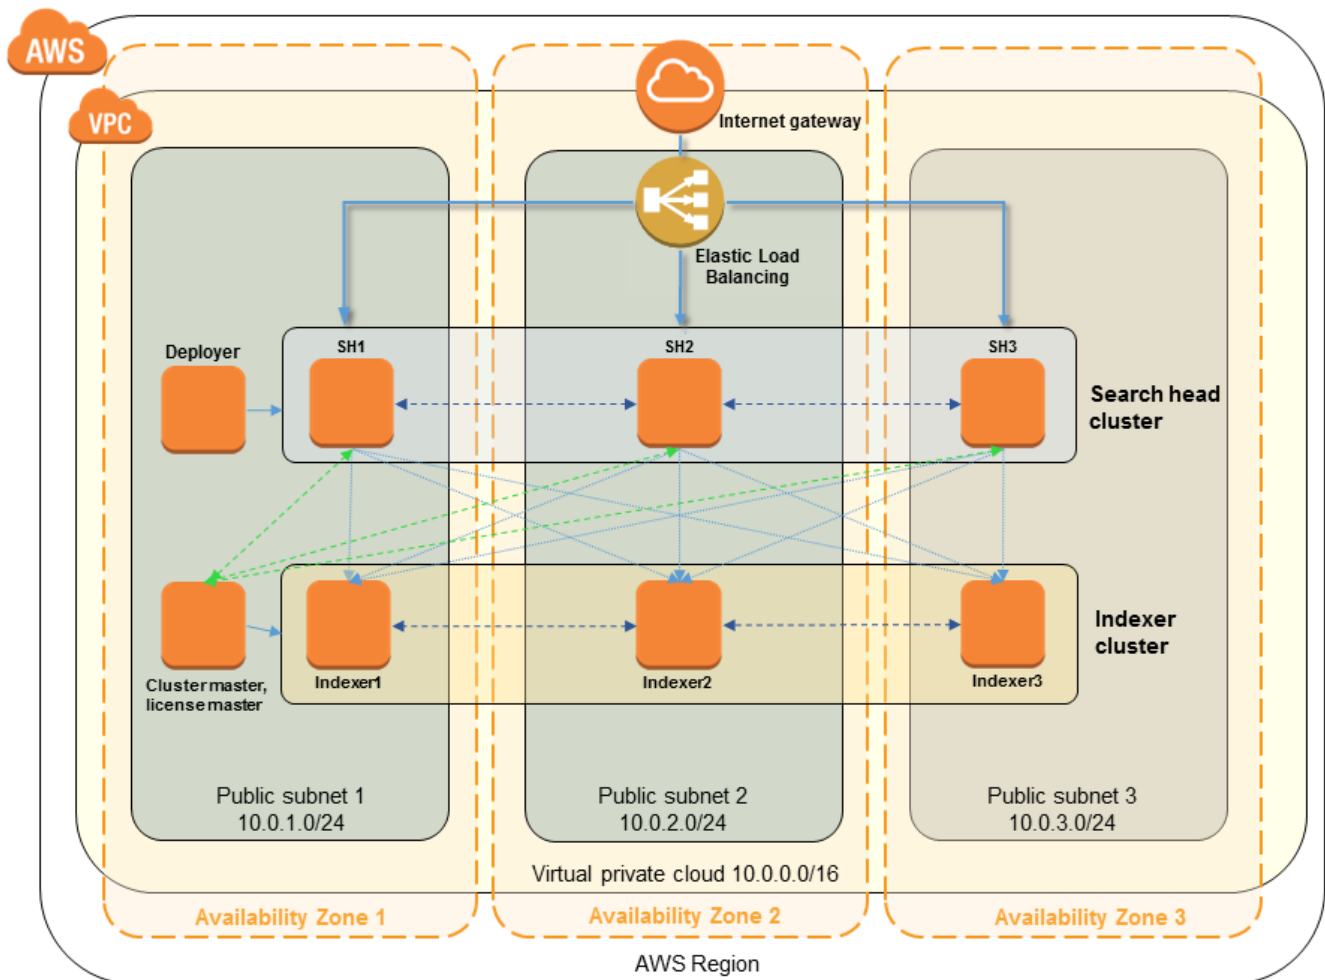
AWS

VPC

Internet gateway

Elastic Load Balancing

Deployer

SH1

SH2

SH3

Search head cluster

Clustermaster, licensemaster

Indexer1

Indexer2

Indexer3

Indexer cluster

Public subnet 1
10.0.1.0/24

Public subnet 2
10.0.2.0/24

Public subnet 3
10.0.3.0/24

Virtual private cloud 10.0.0.0/16

Availability Zone 1

Availability Zone 2

Availability Zone 3

AWS Region